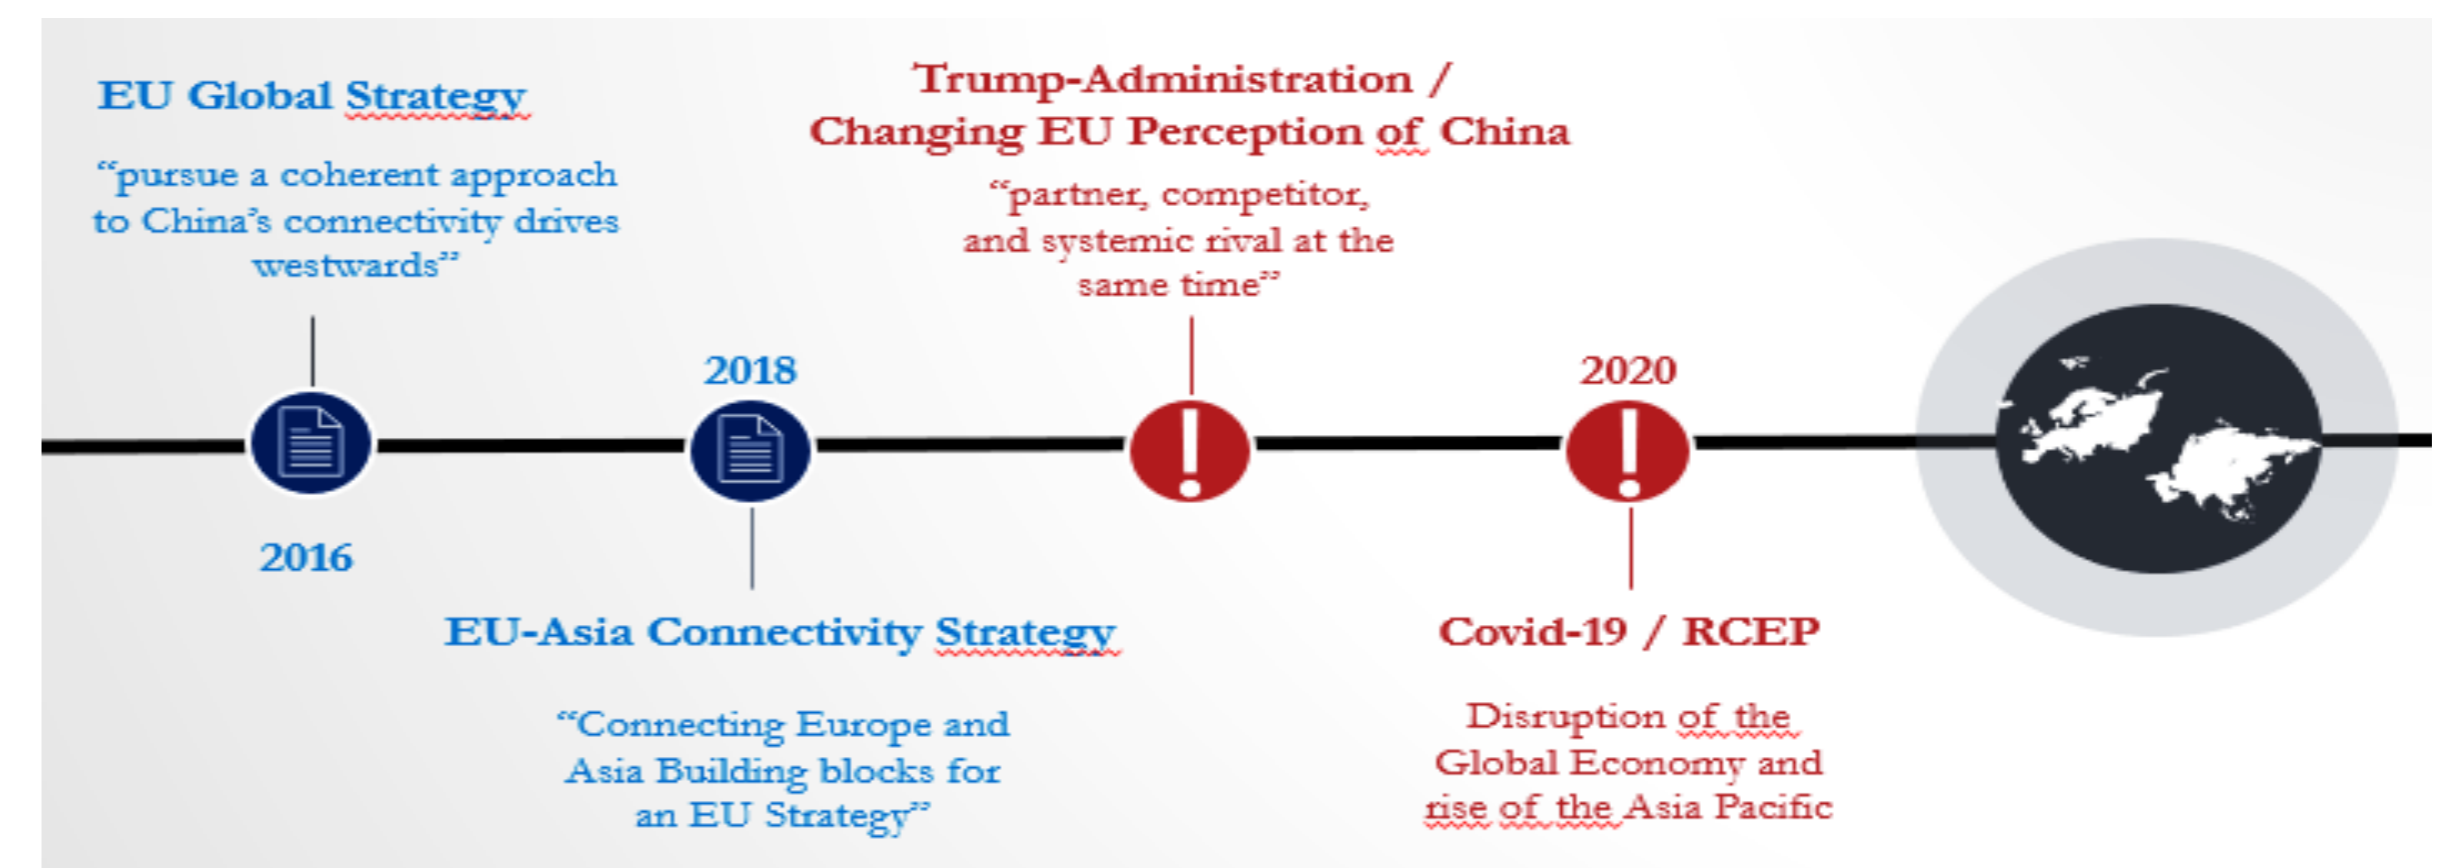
EU Global Strategy

"pursue a coherent approach to China's connectivity drives westwards"

2016

2018

EU-Asia Connectivity Strategy

"Connecting Europe and Asia Building blocks for an EU Strategy"

Trump-Administration / Changing EU Perception of China

"partner, competitor, and systemic rival at the same time"

2020

Covid-19 / RCEP

Disruption of the Global Economy and rise of the Asia Pacific